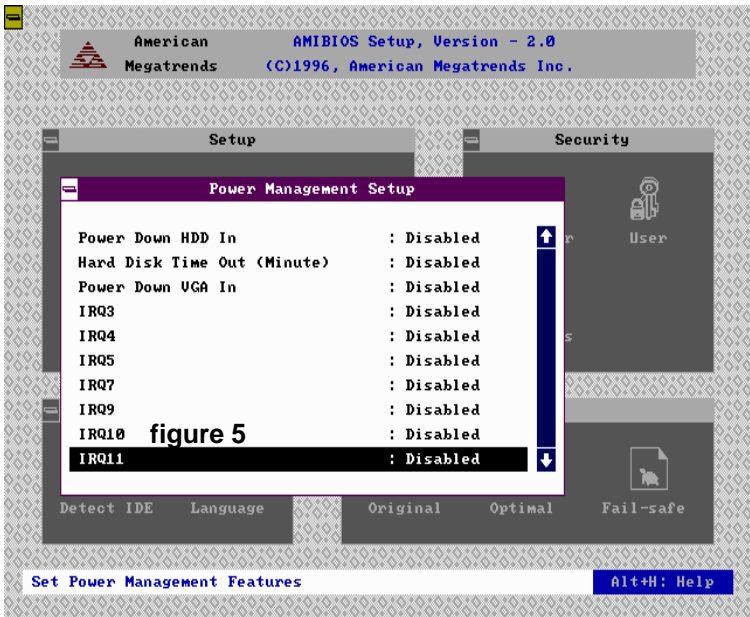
American Megatrends AMIBIOS Setup, Version - 2.0
(C)1996, American Megatrends Inc.

Setup

Security

Power Management Setup

| | |
|---|---|
| Power Down HDD In | : Disabled |
| Hard Disk Time Out (Minute) | : Disabled |
| Power Down VGA In | : Disabled |
| IRQ3 | : Disabled |
| IRQ4 | : Disabled |
| IRQ5 | : Disabled |
| IRQ7 | : Disabled |
| IRQ9 | : Disabled |
| IRQ10 | : Disabled |
| IRQ11 | : Disabled |

figure 5

r User

s

Detect IDE Language Original Optimal Fail-safe

Set Power Management Features

Alt+H: Help